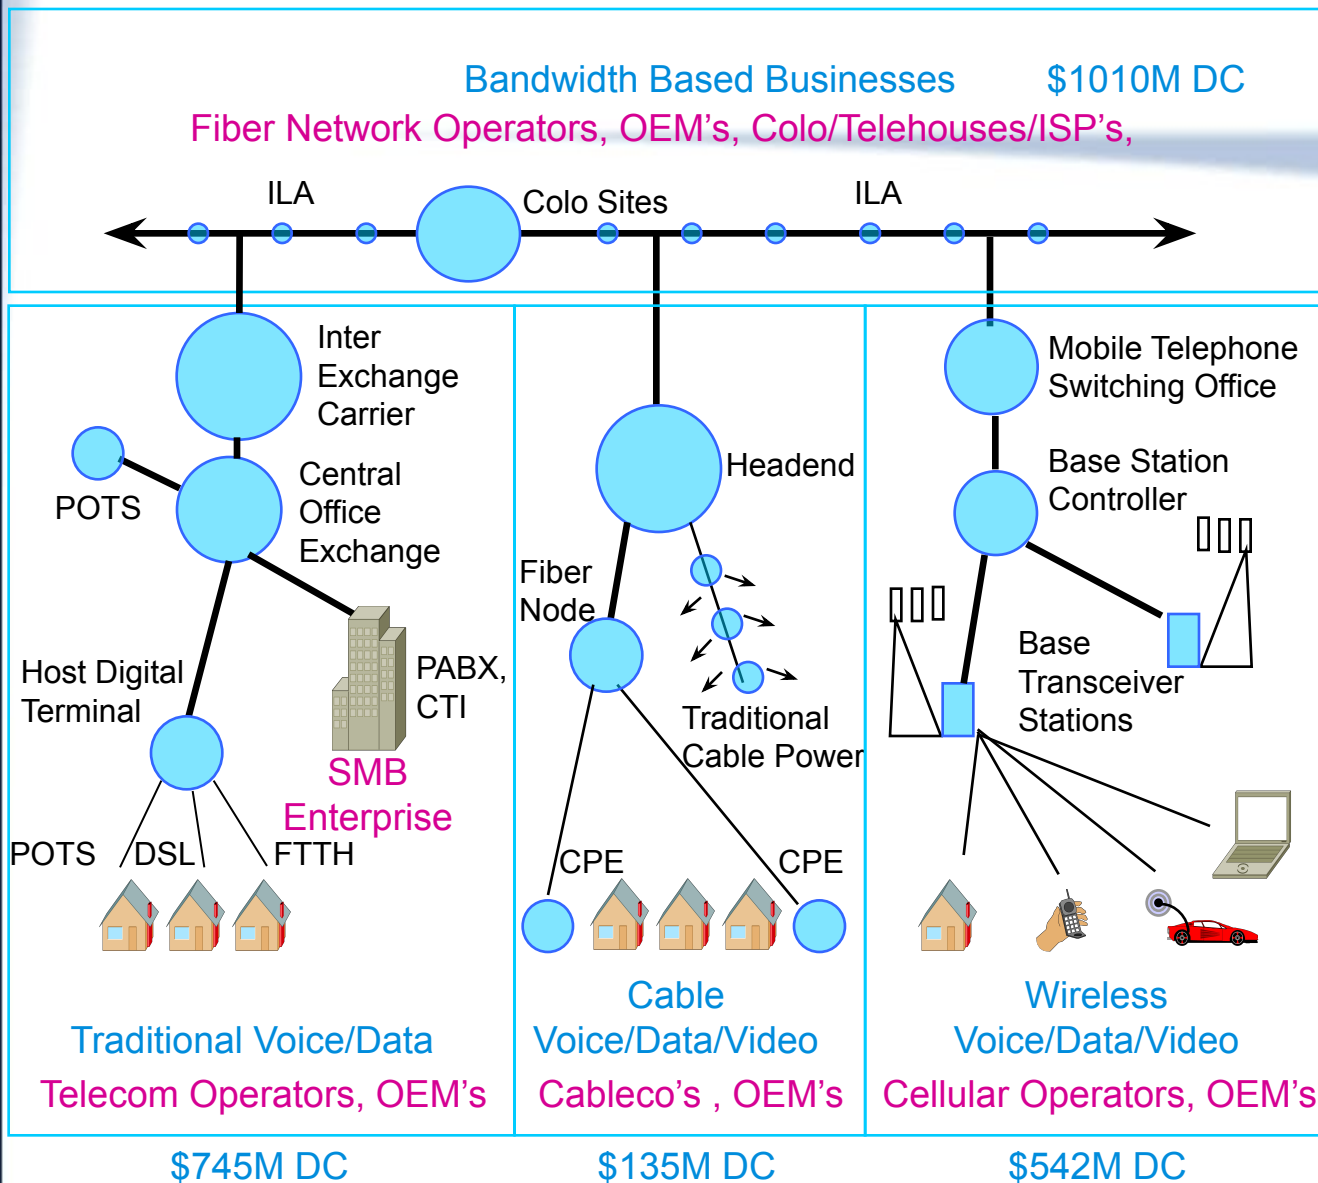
Bandwidth Based Businesses $1010M DC
Fiber Network Operators, OEM's, Colo/Telehouses/ISP's,

ILA
Colo Sites
ILA

Inter Exchange Carrier

POTS

Central Office Exchange

Host Digital Terminal

PABX, CTI

SMB Enterprise

POTS
DSL
FTTH

Traditional Voice/Data
Telecom Operators, OEM's

Headend

Fiber Node

Traditional Cable Power

CPE
CPE

Cable
Voice/Data/Video
Cableco's , OEM's

Mobile Telephone Switching Office

Base Station Controller

Base Transceiver Stations

Wireless
Voice/Data/Video
Cellular Operators, OEM's

$745M DC
$135M DC
$542M DC